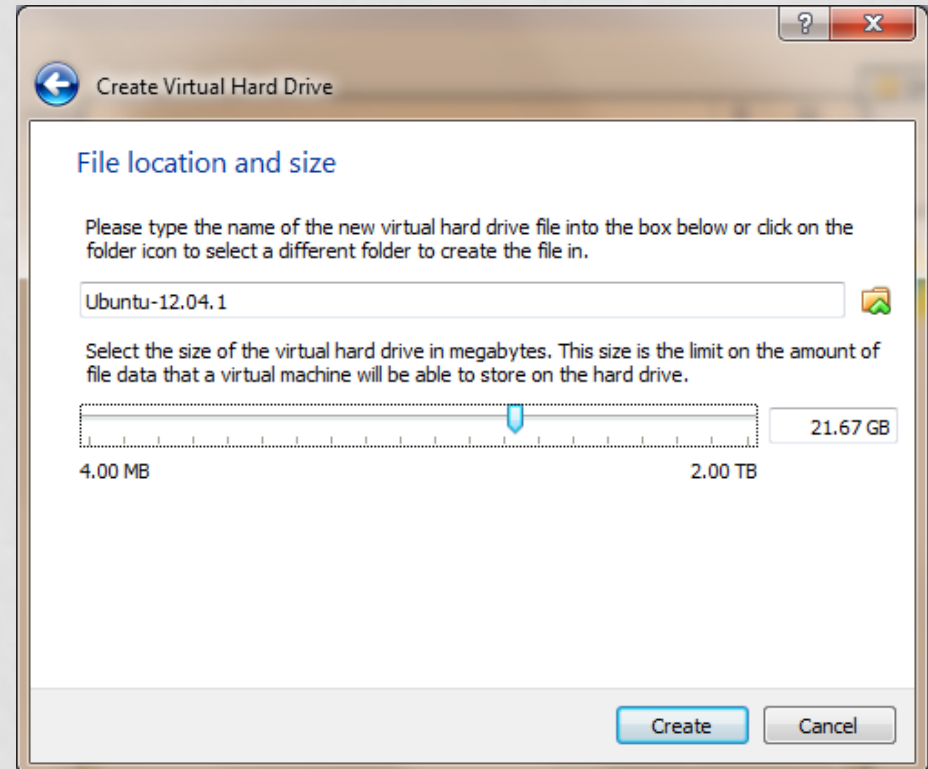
?
X

Create Virtual Hard Drive

File location and size

Please type the name of the new virtual hard drive file into the box below or click on the folder icon to select a different folder to create the file in.

Ubuntu-12.04.1

Select the size of the virtual hard drive in megabytes. This size is the limit on the amount of file data that a virtual machine will be able to store on the hard drive.

21.67 GB

4.00 MB

2.00 TB

Create

Cancel